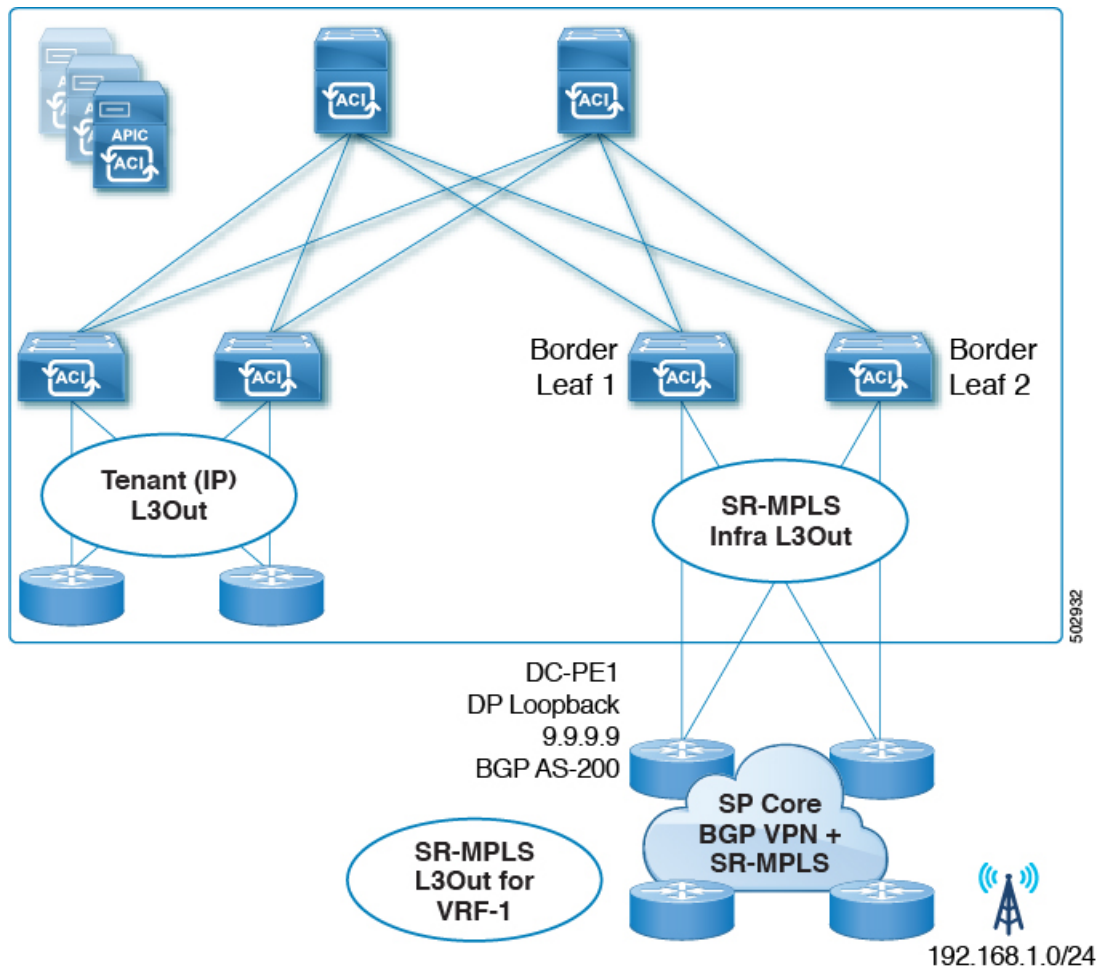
APIC

ACI

ACI

ACI

ACI

ACI

ACI

ACI

Border Leaf 1

Border Leaf 2

Tenant (IP) L3Out

SR-MPLS Infra L3Out

502932

DC-PE1
DP Loopback
9.9.9.9
BGP AS-200

SP Core
BGP VPN +
SR-MPLS

SR-MPLS
L3Out for
VRF-1

192.168.1.0/24